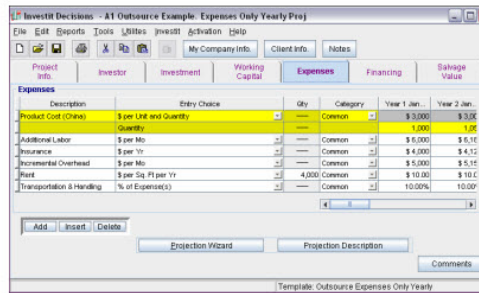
Investit Decisions - A1 Outsource Example. Expenses Only Yearly Proj

File Edit Reports Tools Utilites Investit Activation Help

My Company Info. Client Info. Notes

Project Info. | Investor | Investment | Working Capital | Expenses | Financing | Salvage Value

Expenses

| Description | Entry Choice | Qty | Category | Year 1 Jan... | Year 2 Jan... |
|---|---|---|---|---|---|
| Product Cost (China) | $ per Unit and Quantity | — | Common | $ 3,000 | $ 3,0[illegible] |
| | Quantity | | | 1,000 | 1,0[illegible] |
| Additional Labor | $ per Mo | — | Common | $ 6,000 | $ 6,1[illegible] |
| Insurance | $ per Yr | — | Common | $ 4,000 | $ 4,1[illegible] |
| Incremental Overhead | $ per Mo | — | Common | $ 5,000 | $ 5,1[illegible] |
| Rent | $ per Sq. Ft per Yr | 4,000 | Common | $ 10.00 | $ 10.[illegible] |
| Transportation & Handling | % of Expense(s) | — | Common | 10.00% | 10.00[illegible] |

Add Insert Delete

Projection Wizard

Projection Description

Comments

Template: Outsource Expenses Only Yearly